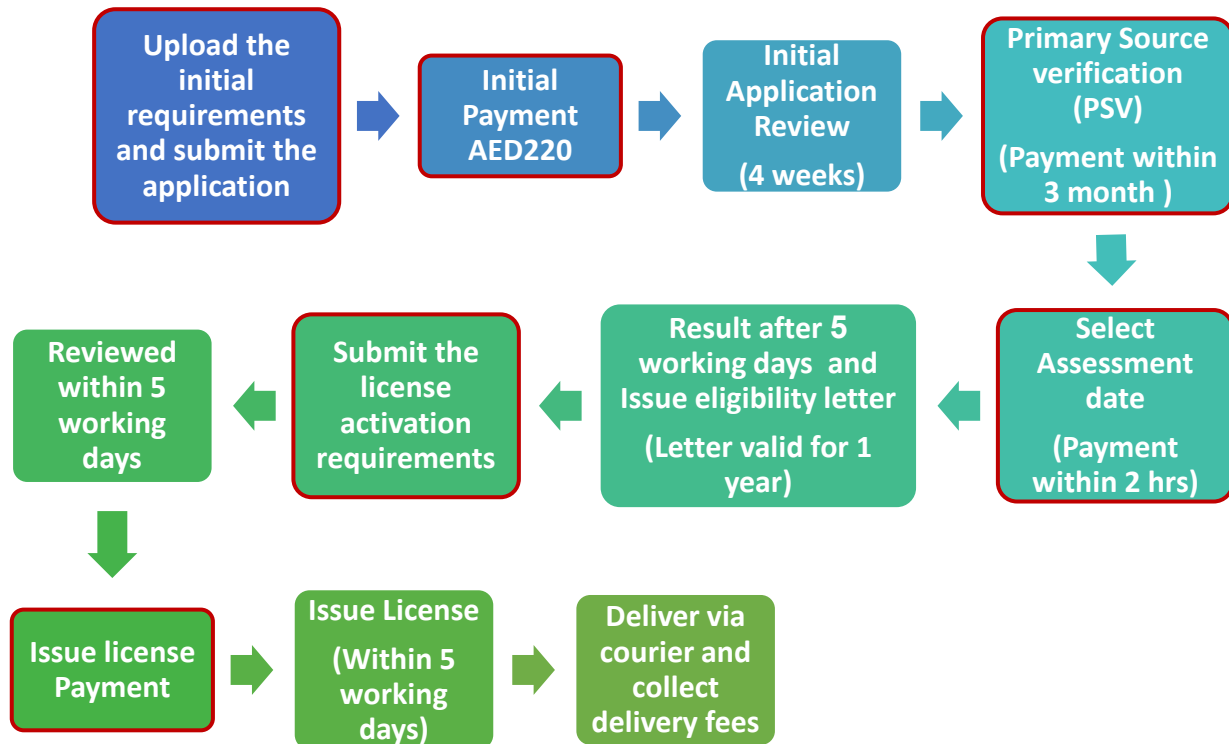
Upload the initial requirements and submit the application

Initial Payment AED220

Initial Application Review

(4 weeks)

Primary Source verification (PSV)

(Payment within 3 month )

Select Assessment date

(Payment within 2 hrs)

Result after 5 working days and Issue eligibility letter

(Letter valid for 1 year)

Submit the license activation requirements

Reviewed within 5 working days

Issue license Payment

Issue License

(Within 5 working days)

Deliver via courier and collect delivery fees